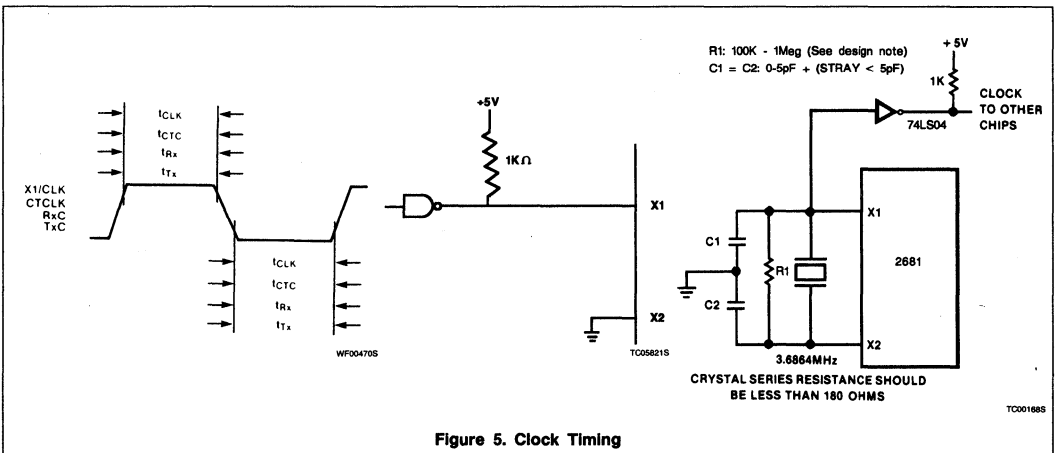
$t_{CLK}$
$t_{CTC}$
$t_{Rx}$
$t_{Tx}$

X1/CLK
CTCLK
RxC
TxC

$t_{CLK}$
$t_{CTC}$
$t_{Rx}$
$t_{Tx}$

WF00470S

+5V
1KΩ
X1
X2
TC05821S

R1: 100K - 1Meg (See design note)
C1 = C2: 0-5pF + (STRAY < 5pF)

+ 5V
1K
CLOCK TO OTHER CHIPS
74LS04

C1
R1
C2
X1
2681
X2
3.6864MHz
CRYSTAL SERIES RESISTANCE SHOULD BE LESS THAN 180 OHMS

TC00168S

Figure 5. Clock Timing